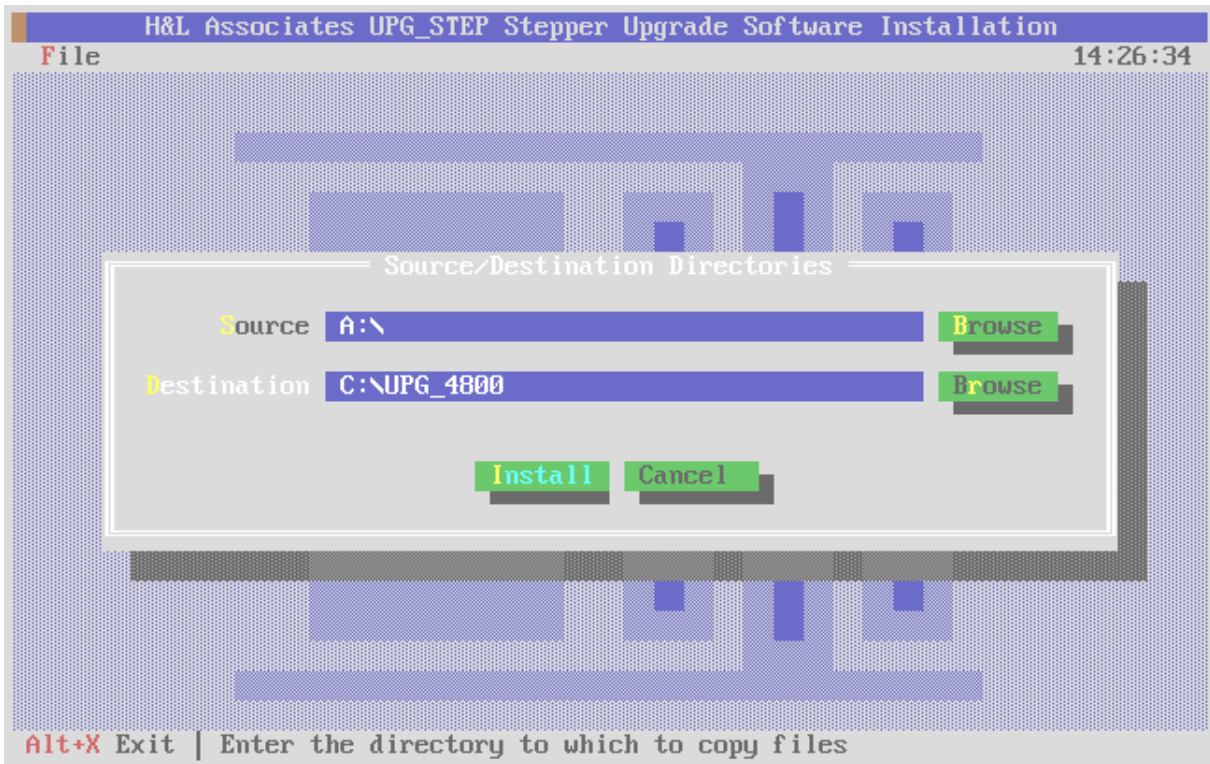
H&L Associates UPG_STEP Stepper Upgrade Software Installation

File

14:26:34

Source/Destination Directories

Source A:\ Browse

Destination C:\UPG_4800 Browse

Install Cancel

Alt+X Exit | Enter the directory to which to copy files